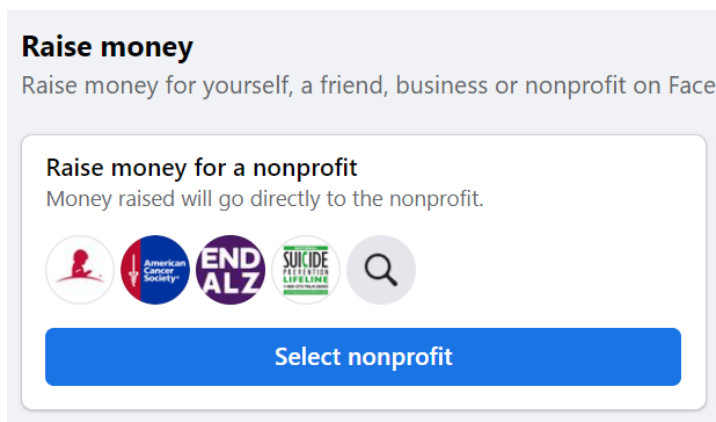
Raise money
Raise money for yourself, a friend, business or nonprofit on Face

Raise money for a nonprofit
Money raised will go directly to the nonprofit.

American Cancer Society

END ALZ

SUICIDE PREVENTION LIFELINE

Select nonprofit